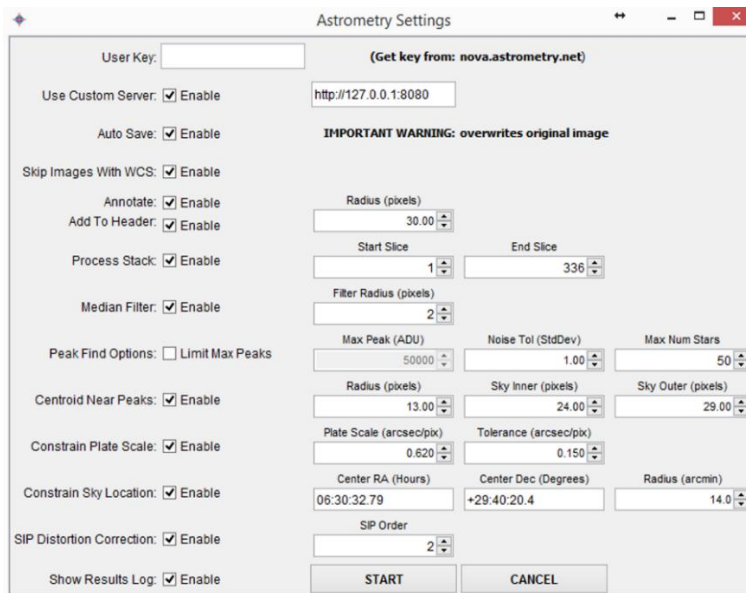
Astrometry Settings

User Key:
(Get key from: nova.astrometry.net)

Use Custom Server: Enable
http://127.0.0.1:8080

Auto Save: Enable
IMPORTANT WARNING: overwrites original image

Skip Images With WCS: Enable

Annotate: Enable
Add To Header: Enable
Radius (pixels)
30.00

Process Stack: Enable
Start Slice
1
End Slice
336

Median Filter: Enable
Filter Radius (pixels)
2

Peak Find Options: Limit Max Peaks
Max Peak (ADU)
50000
Noise Tol (StdDev)
1.00
Max Num Stars
50

Centroid Near Peaks: Enable
Radius (pixels)
13.00
Sky Inner (pixels)
24.00
Sky Outer (pixels)
29.00

Constrain Plate Scale: Enable
Plate Scale (arcsec/pix)
0.620
Tolerance (arcsec/pix)
0.150

Constrain Sky Location: Enable
Center RA (Hours)
06:30:32.79
Center Dec (Degrees)
+29:40:20.4
Radius (arcmin)
14.0

SIP Distortion Correction: Enable
SIP Order
2

Show Results Log: Enable
START
CANCEL